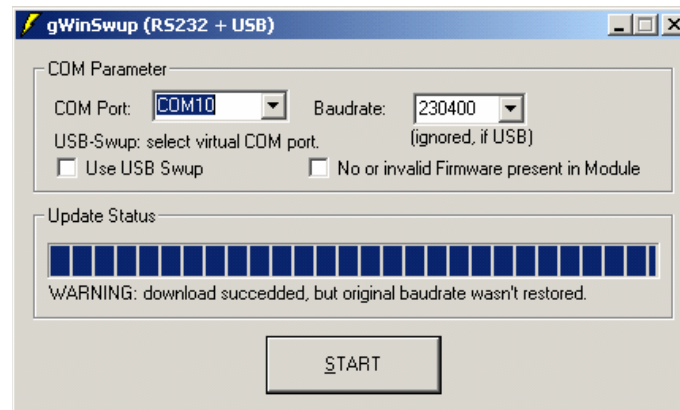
gWinSwup (RS232 + USB)

COM Parameter

COM Port: COM10

Baudrate: 230400

USB-Swup: select virtual COM port.

(ignored, if USB)

Use USB Swup

No or invalid Firmware present in Module

Update Status

WARNING: download succeded, but original baudrate wasn't restored.

START